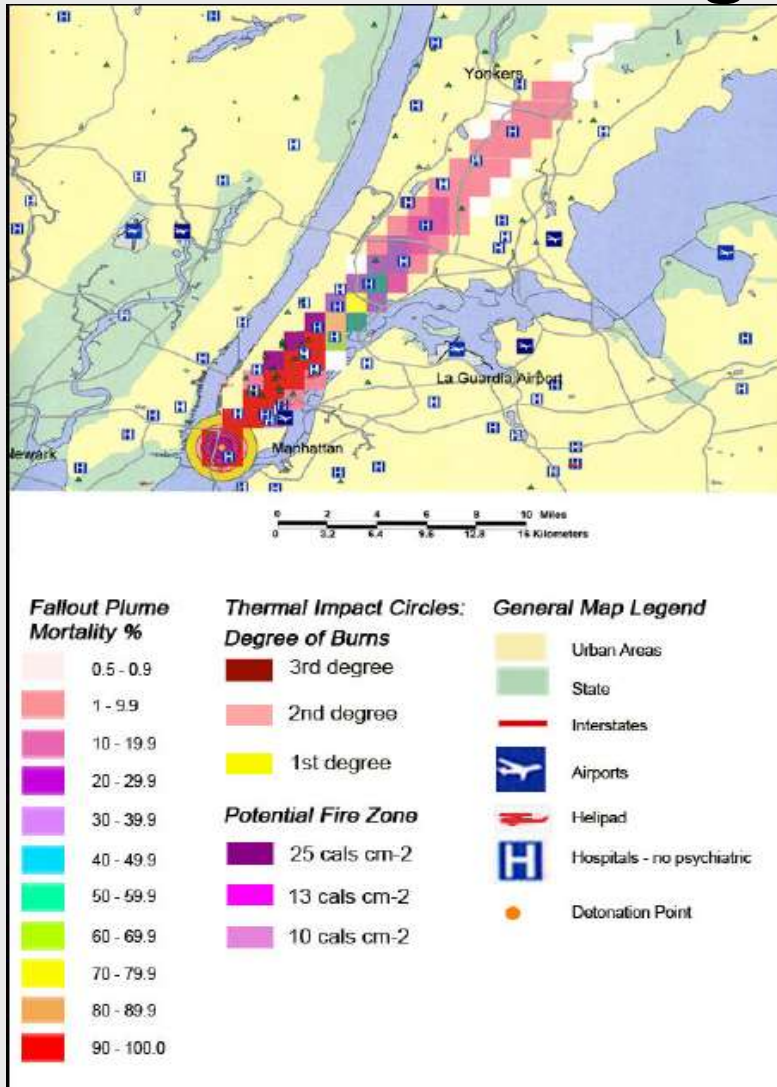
Yonkers

La Guardia Airport

Newark

Manhattan

0 2 4 6 8 10 Miles
0 3.2 6.4 9.6 12.8 16 Kilometers

Fallout Plume Mortality %

0.5 - 0.9
1 - 9.9
10 - 19.9
20 - 29.9
30 - 39.9
40 - 49.9
50 - 59.9
60 - 69.9
70 - 79.9
80 - 89.9
90 - 100.0

Thermal Impact Circles: Degree of Burns

3rd degree
2nd degree
1st degree

Potential Fire Zone

25 cals cm-2
13 cals cm-2
10 cals cm-2

General Map Legend

Urban Areas
State
Interstates
Airports
Helipad
Hospitals - no psychiatric
Detonation Point